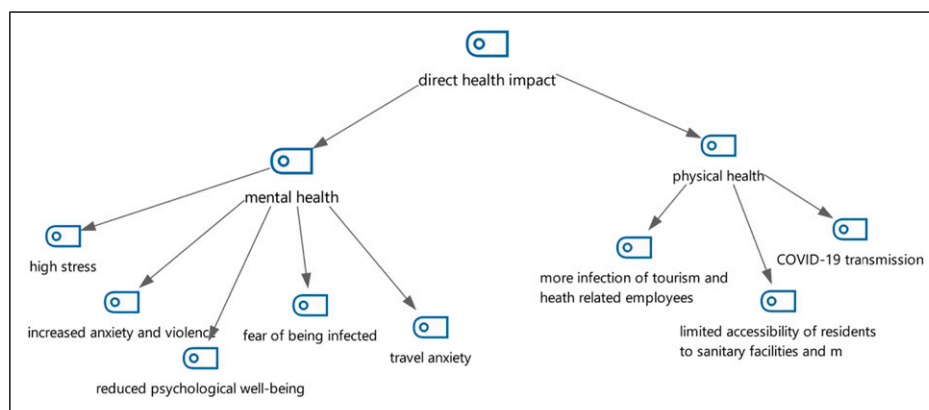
direct health impact

mental health

high stress

increased anxiety and violenc

reduced psychological well-being

fear of being infected

travel anxiety

physical health

more infection of tourism and heath related employees

limited accessibility of residents to sanitary facilities and m

COVID-19 transmission